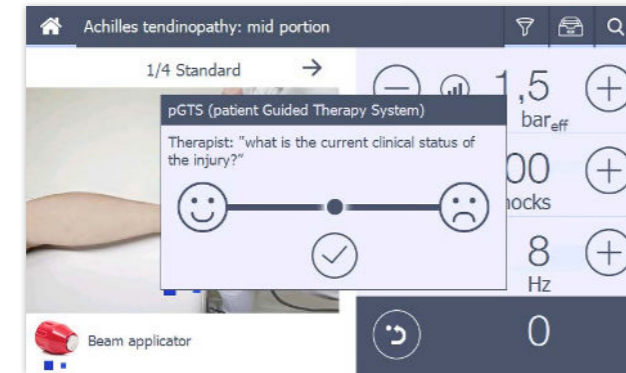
Achilles tendinopathy: mid portion

1/4 Standard

pGTS (patient Guided Therapy System)

Therapist: "what is the current clinical status of the injury?"

1,5
bar$_{eff}$

00
hocks

8
Hz

0

Beam applicator